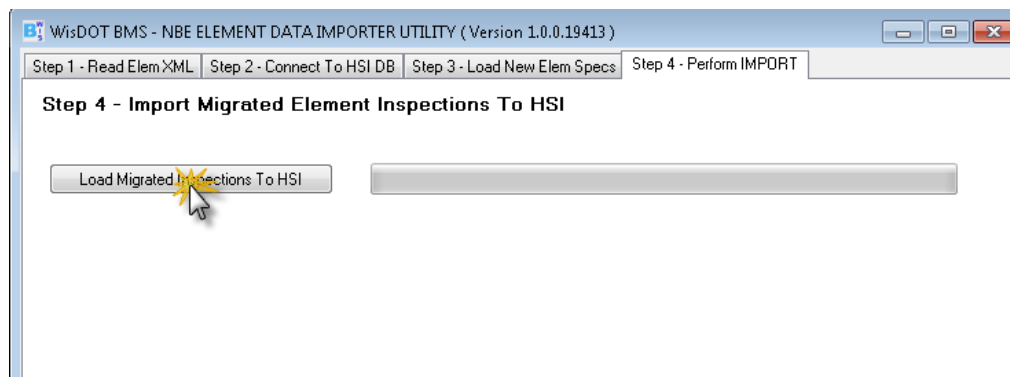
WisDOT BMS - NBE ELEMENT DATA IMPORTER UTILITY ( Version 1.0.0.19413 )

Step 1 - Read Elem XML | Step 2 - Connect To HSI DB | Step 3 - Load New Elem Specs | Step 4 - Perform IMPORT

Step 4 - Import Migrated Element Inspections To HSI

Load Migrated Inspections To HSI